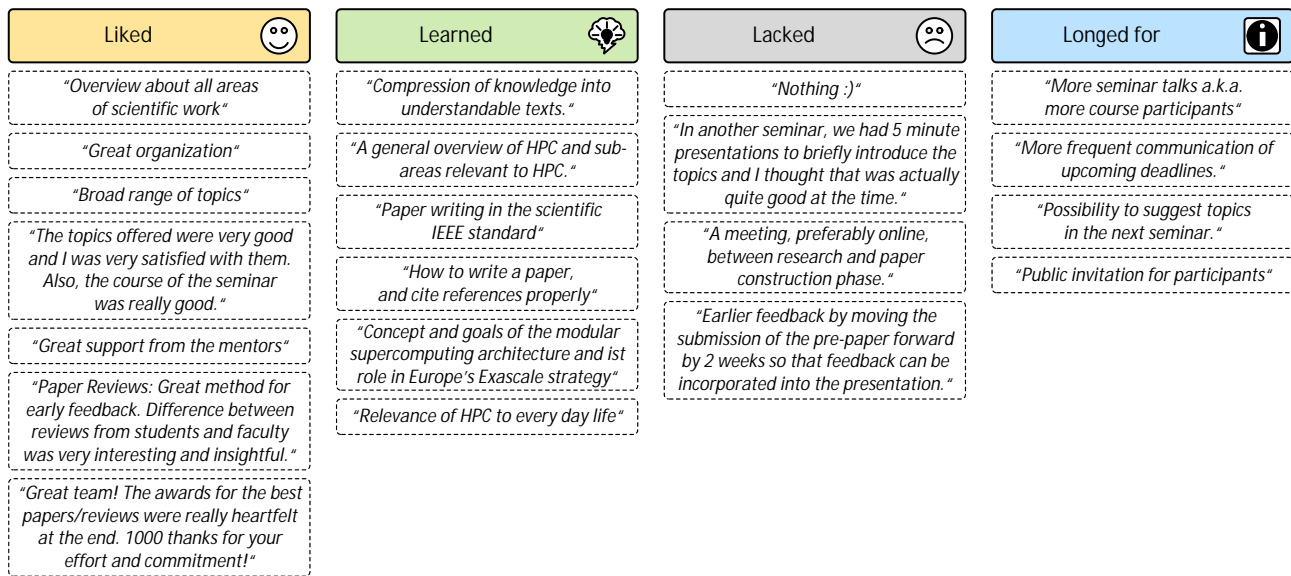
Liked

"Overview about all areas of scientific work"

"Great organization"

"Broad range of topics"

"The topics offered were very good and I was very satisfied with them. Also, the course of the seminar was really good."

"Great support from the mentors"

"Paper Reviews: Great method for early feedback. Difference between reviews from students and faculty was very interesting and insightful."

"Great team! The awards for the best papers/reviews were really heartfelt at the end. 1000 thanks for your effort and commitment!"

Learned

"Compression of knowledge into understandable texts."

"A general overview of HPC and subareas relevant to HPC."

"Paper writing in the scientific IEEE standard"

"How to write a paper, and cite references properly"

"Concept and goals of the modular supercomputing architecture and ist role in Europe's Exascale strategy"

"Relevance of HPC to every day life"

Lacked

"Nothing :)"

"In another seminar, we had 5 minute presentations to briefly introduce the topics and I thought that was actually quite good at the time."

"A meeting, preferably online, between research and paper construction phase."

"Earlier feedback by moving the submission of the pre-paper forward by 2 weeks so that feedback can be incorporated into the presentation."

Longed for

"More seminar talks a.k.a. more course participants"

"More frequent communication of upcoming deadlines."

"Possibility to suggest topics in the next seminar."

"Public invitation for participants"